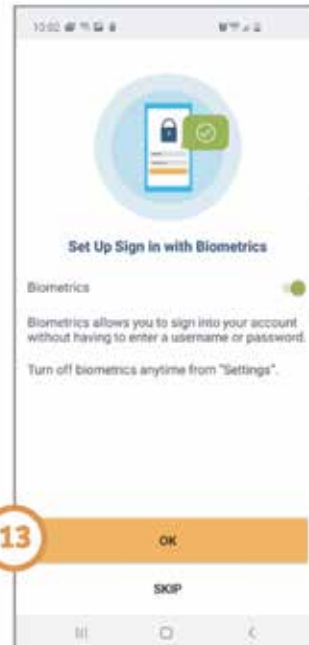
10:02

Set Up Sign in with Biometrics

Biometrics

Biometrics allows you to sign into your account without having to enter a username or password.

Turn off biometrics anytime from "Settings".

13

OK

SKIP